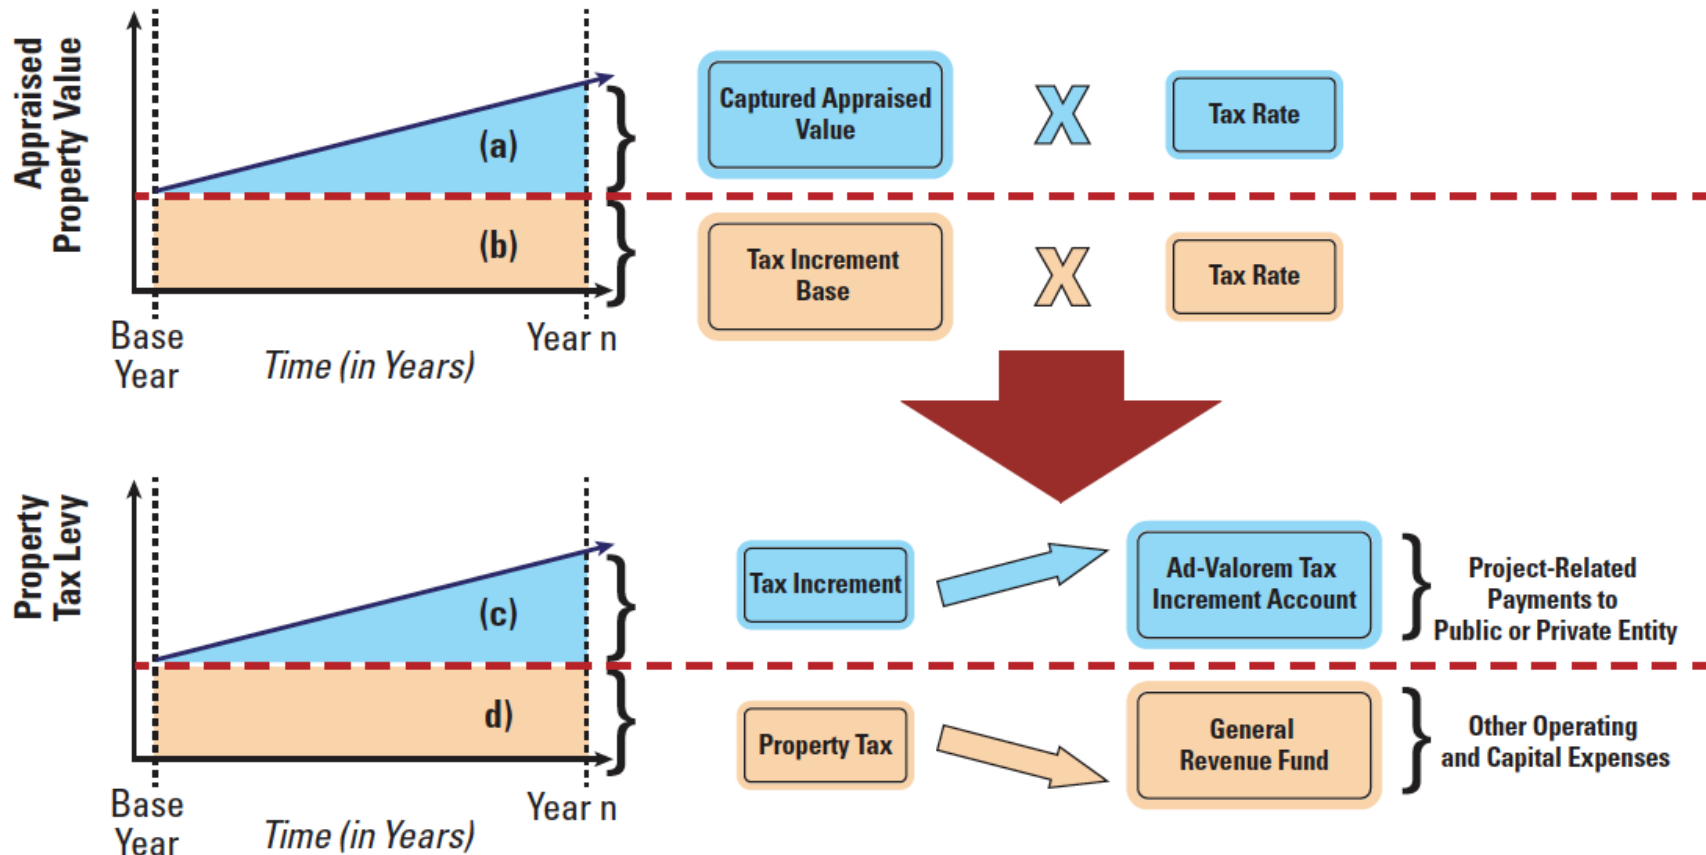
Appraised Property Value

(a)

(b)

Base Year

Time (in Years)

Year n

Captured Appraised Value

X

Tax Rate

Tax Increment Base

X

Tax Rate

Property Tax Levy

(c)

d)

Base Year

Time (in Years)

Year n

Tax Increment

Ad-Valorem Tax Increment Account

Project-Related Payments to Public or Private Entity

Property Tax

General Revenue Fund

Other Operating and Capital Expenses